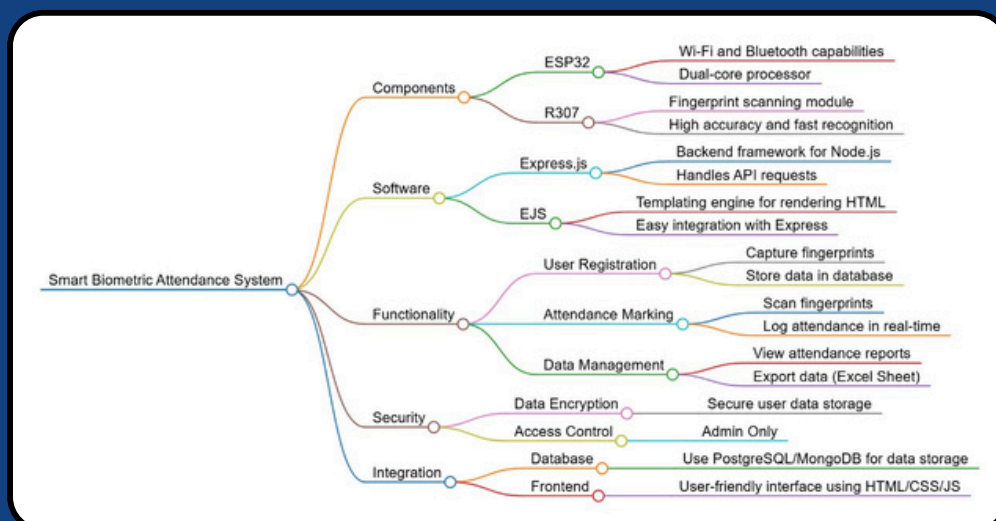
Smart Biometric Attendance System

Components
ESP32
Wi-Fi and Bluetooth capabilities
Dual-core processor
R307
Fingerprint scanning module
High accuracy and fast recognition

Software
Express.js
Backend framework for Node.js
Handles API requests
EJS
Templating engine for rendering HTML
Easy integration with Express

Functionality
User Registration
Capture fingerprints
Store data in database
Attendance Marking
Scan fingerprints
Log attendance in real-time
Data Management
View attendance reports
Export data (Excel Sheet)

Security
Data Encryption
Secure user data storage
Access Control
Admin Only

Integration
Database
Use PostgreSQL/MongoDB for data storage
Frontend
User-friendly interface using HTML/CSS/JS